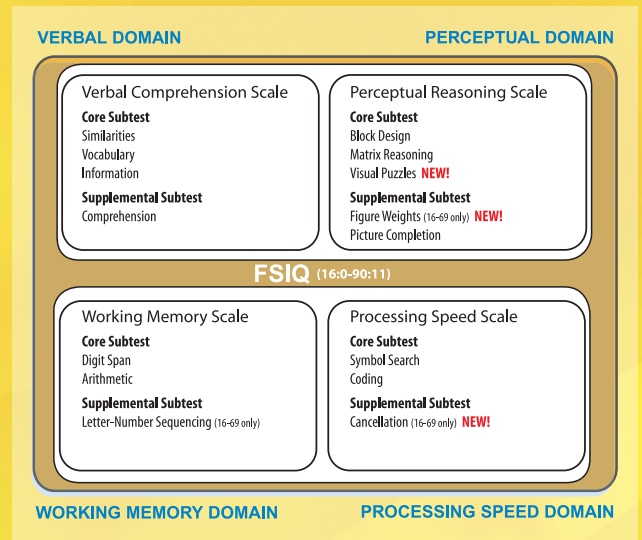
VERBAL DOMAIN

PERCEPTUAL DOMAIN

Verbal Comprehension Scale

Core Subtest
Similarities
Vocabulary
Information

Supplemental Subtest
Comprehension

Perceptual Reasoning Scale

Core Subtest
Block Design
Matrix Reasoning
Visual Puzzles NEW!

Supplemental Subtest
Figure Weights (16-69 only) NEW!
Picture Completion

FSIQ (16:0-90:11)

Working Memory Scale

Core Subtest
Digit Span
Arithmetic

Supplemental Subtest
Letter-Number Sequencing (16-69 only)

Processing Speed Scale

Core Subtest
Symbol Search
Coding

Supplemental Subtest
Cancellation (16-69 only) NEW!

WORKING MEMORY DOMAIN

PROCESSING SPEED DOMAIN